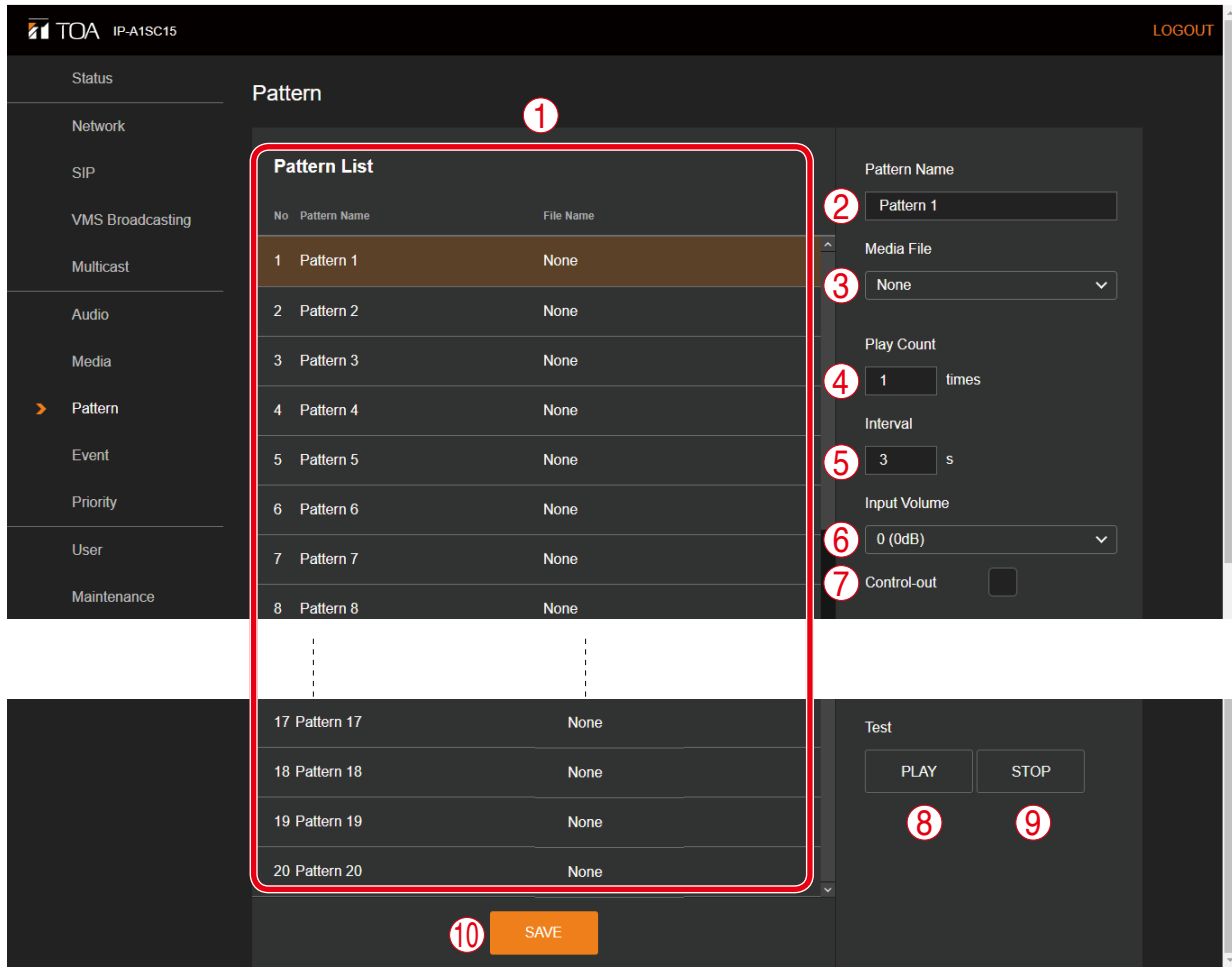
TOA IP-A1SC15

LOGOUT

Status
Network
SIP
VMS Broadcasting
Multicast
Audio
Media
Pattern
Event
Priority
User
Maintenance

Pattern

①

Pattern List

| No | Pattern Name | File Name |
|---|---|---|
| 1 | Pattern 1 | None |
| 2 | Pattern 2 | None |
| 3 | Pattern 3 | None |
| 4 | Pattern 4 | None |
| 5 | Pattern 5 | None |
| 6 | Pattern 6 | None |
| 7 | Pattern 7 | None |
| 8 | Pattern 8 | None |
| 17 | Pattern 17 | None |
| 18 | Pattern 18 | None |
| 19 | Pattern 19 | None |
| 20 | Pattern 20 | None |

Pattern Name
② Pattern 1
Media File
③ None
Play Count
④ 1 times
Interval
⑤ 3 s
Input Volume
⑥ 0 (0dB)
⑦ Control-out

Test
PLAY STOP
⑧ ⑨

⑩ SAVE